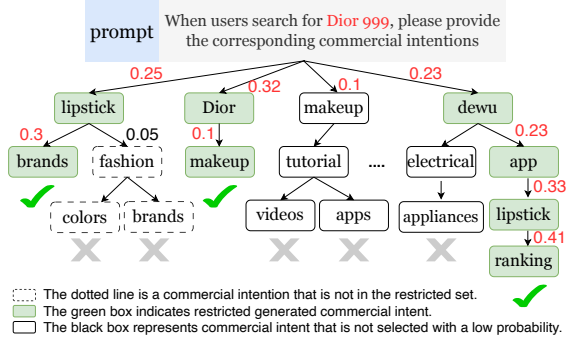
prompt When users search for Dior 999, please provide the corresponding commercial intentions

0.25
0.32
0.1
0.23

lipstick
Dior
makeup
dewu

0.3
0.05
0.1
0.23

brands
fashion
makeup
tutorial
....
electrical
app

0.33

colors
brands
videos
apps
appliances
lipstick

0.41

ranking

The dotted line is a commercial intention that is not in the restricted set.
The green box indicates restricted generated commercial intent.
The black box represents commercial intent that is not selected with a low probability.